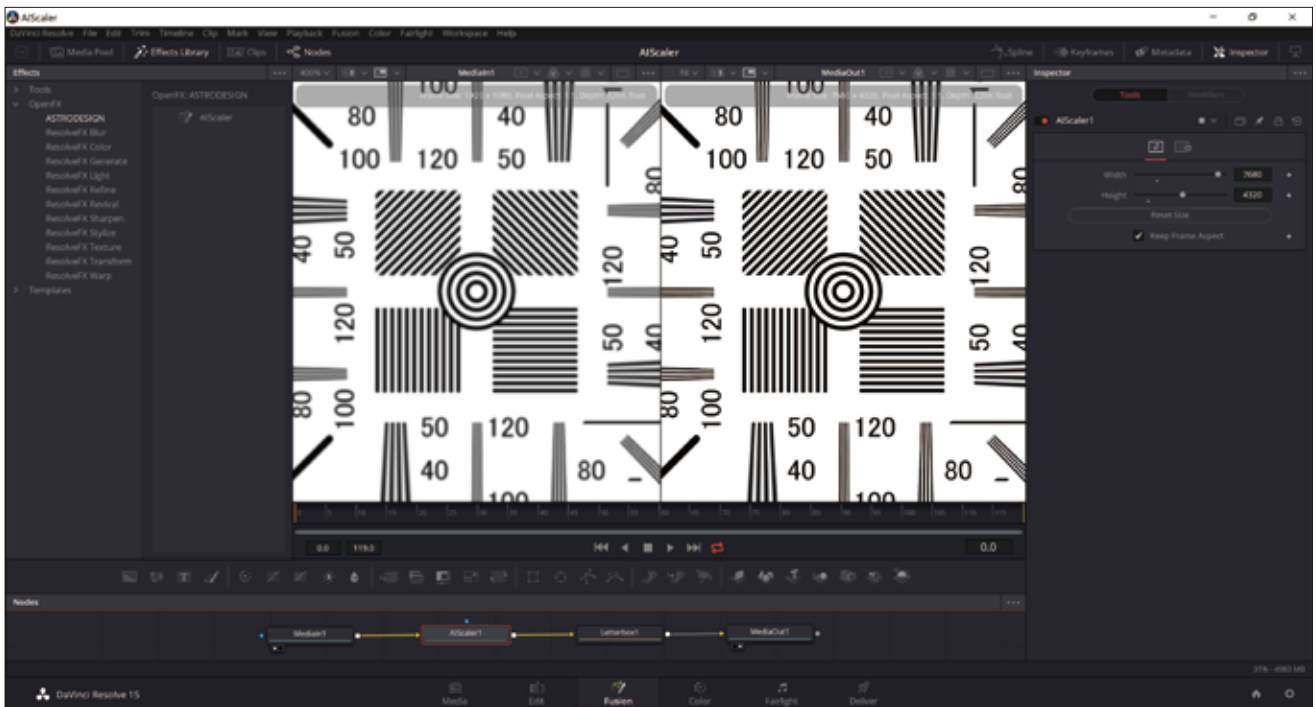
AIScaler

DaVinci Resolve File Edit Trim Timeline Clip Mark View Playback Fusion Color Fairlight Workspace Help

Media Pool Effects Library Clips Nodes AIScaler Spline Keyframes Metadata Inspector

Effects

Tools
OpenFX
ASTRODESIGN
ResolveFX Blur
ResolveFX Color
ResolveFX Generate
ResolveFX Light
ResolveFX Refine
ResolveFX Revival
ResolveFX Sharpen
ResolveFX Stylize
ResolveFX Texture
ResolveFX Transform
ResolveFX Warp
Templates

OpenFX: ASTRODESIGN
AIScaler

MediaIn1
MediaOut1

100 80 40 100 120 50 80 40 50 120 50 120 80 100 50 120 40 80 100

100 80 40 100 120 50 80 40 50 120 50 120 80 100 50 120 40 80 100

0.0 119.0 0.0

Inspector
Tools Modifiers
AIScaler1
Width 7680
Height 4320
Reset Size
Keep Frame Aspect

Nodes
MediaIn1 AIScaler1 Letterbox1 MediaOut1

DaVinci Resolve 15
Media Edit Fusion Color Fairlight Deliver